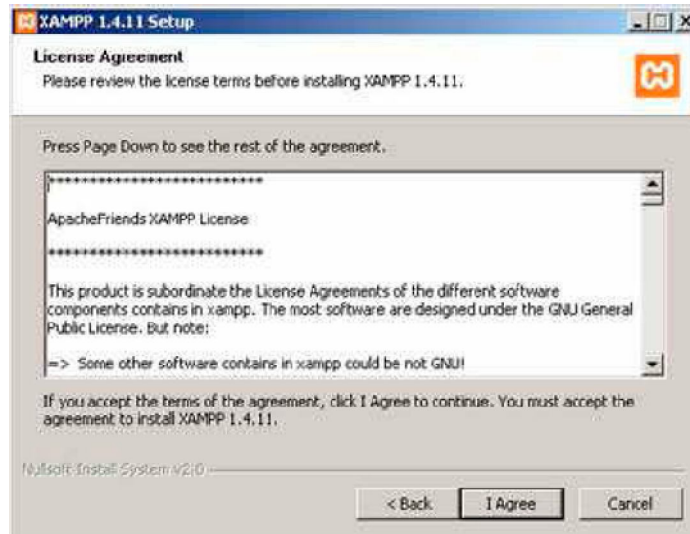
XAMPP 1.4.11 Setup

License Agreement

Please review the license terms before installing XAMPP 1.4.11.

Press Page Down to see the rest of the agreement.

****************************

ApacheFriends XAMPP License

****************************

This product is subordinate the License Agreements of the different software components contains in xampp. The most software are designed under the GNU General Public License. But note:

=> Some other software contains in xampp could be not GNU!

If you accept the terms of the agreement, click I Agree to continue. You must accept the agreement to install XAMPP 1.4.11.

Nullsoft Install System v2.0

< Back

I Agree

Cancel